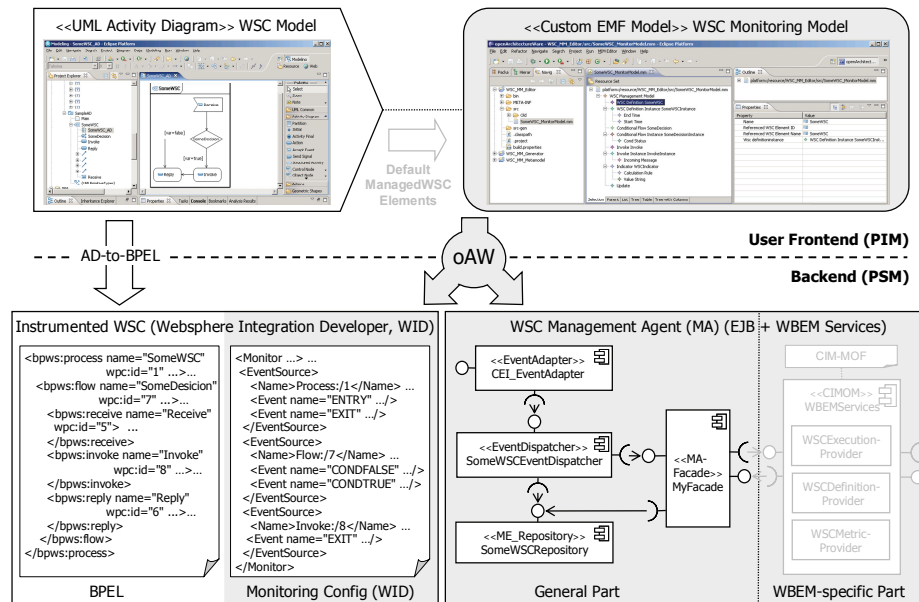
<<UML Activity Diagram>> WSC Model

<<Custom EMF Model>> WSC Monitoring Model

Default ManagedWSC Elements

AD-to-BPEL

oAW

User Frontend (PIM)

Backend (PSM)

Instrumented WSC (Websphere Integration Developer, WID)

<bpws:process name="SomeWSC" wpc:id="1" ...>...
<bpws:flow name="SomeDesicion" wpc:id="7" ...>...
<bpws:receive name="Receive" wpc:id="5"> ...
</bpws:receive>
<bpws:invoke name="Invoke" wpc:id="8" ...>...
</bpws:invoke>
<bpws:reply name="Reply" wpc:id="6" ...>...
</bpws:reply>
</bpws:flow>
</bpws:process>

<Monitor ...> ...
<EventSource>
<Name>Process:/1</Name> ...
<Event name="ENTRY" .../>
<Event name="EXIT" .../>
</EventSource>
<EventSource>
<Name>Flow:/7</Name> ...
<Event name="CONDFALSE" .../>
<Event name="CONDTRUE" .../>
</EventSource>
<EventSource>
<Name>Invoke:/8</Name> ...
<Event name="EXIT" .../>
</EventSource>
</Monitor>

BPEL

Monitoring Config (WID)

WSC Management Agent (MA) (EJB + WBEM Services)

<<EventAdapter>> CEI_EventAdapter

<<EventDispatcher>> SomeWSCEventDispatcher

<<ME_Repository>> SomeWSCRepository

<<MA-Facade>> MyFacade

CIM-MOF

<<CIMOM>> WBEMServices

WSCExecution-Provider

WSCDefinition-Provider

WSCMetric-Provider

General Part

WBEM-specific Part